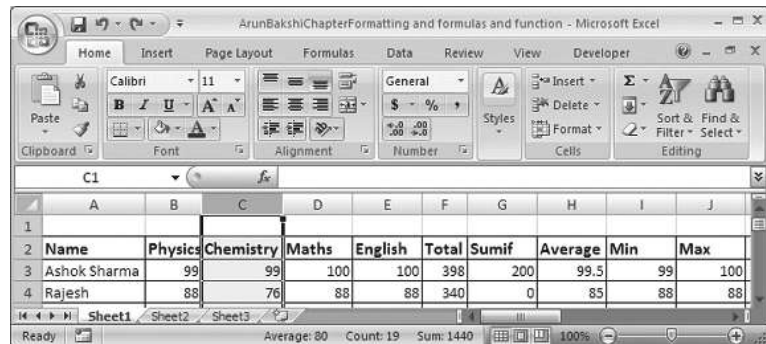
ArunBakshiChapterFormatting and formulas and function - Microsoft Excel

Home Insert Page Layout Formulas Data Review View Developer

Paste
Clipboard

Calibri 11
B I U A A
Font

Alignment

General
$ % ,
.00 .00
Number

Styles

Insert
Delete
Format
Cells

Σ
Sort & Filter
Find & Select
Editing

C1 fx

| | A | B | C | D | E | F | G | H | I | J |
|---|---|---|---|---|---|---|---|---|---|---|
| 1 | | | | | | | | | | |
| 2 | Name | Physics | Chemistry | Maths | English | Total | Sumif | Average | Min | Max |
| 3 | Ashok Sharma | 99 | 99 | 100 | 100 | 398 | 200 | 99.5 | 99 | 100 |
| 4 | Rajesh | 88 | 76 | 88 | 88 | 340 | 0 | 85 | 88 | 88 |

Sheet1 Sheet2 Sheet3

Ready Average: 80 Count: 19 Sum: 1440 100%